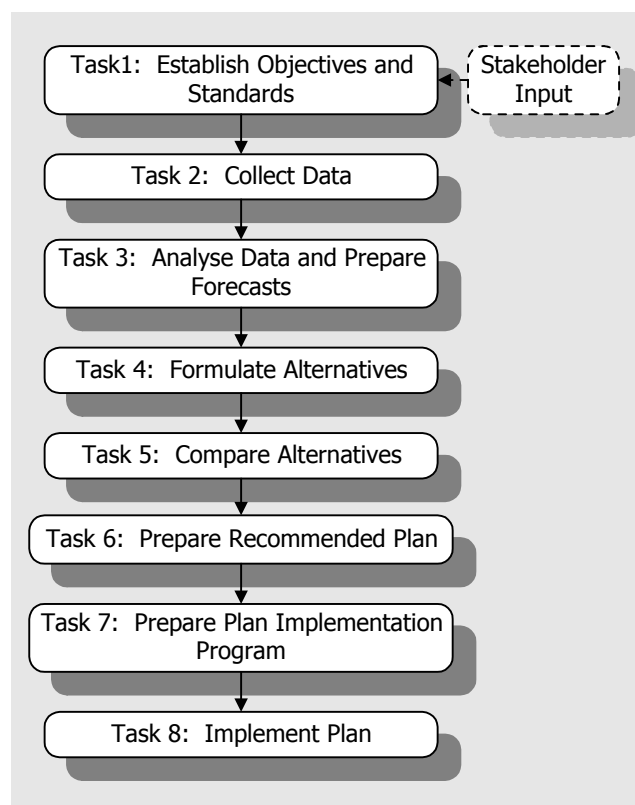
Task1: Establish Objectives and Standards

Stakeholder Input

Task 2: Collect Data

Task 3: Analyse Data and Prepare Forecasts

Task 4: Formulate Alternatives

Task 5: Compare Alternatives

Task 6: Prepare Recommended Plan

Task 7: Prepare Plan Implementation Program

Task 8: Implement Plan